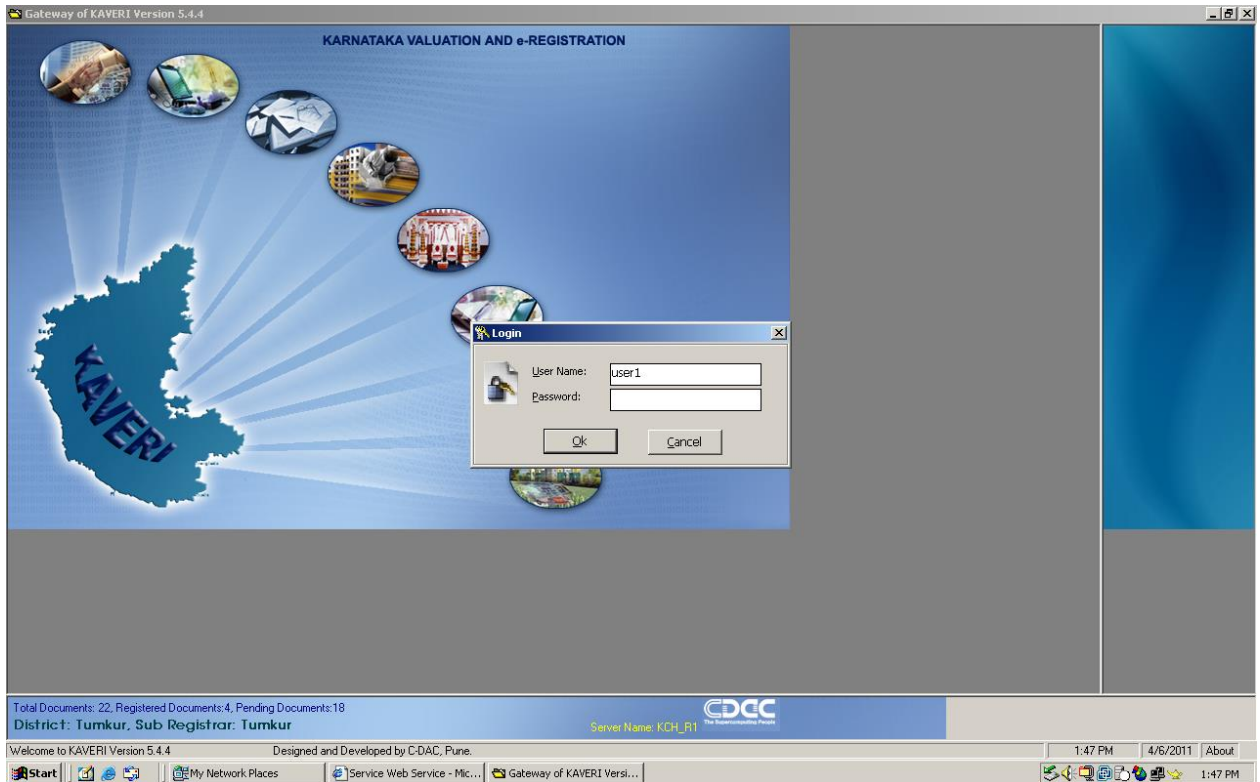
Gateway of KAVERI Version 5.4.4

KARNATAKA VALUATION AND e-REGISTRATION

KAVERI

Login

User Name: user1

Password:

Ok

Cancel

Total Documents: 22, Registered Documents:4, Pending Documents:18

District: Tumkur, Sub Registrar: Tumkur

Server Name: KCH_R1

CDAC

Welcome to KAVERI Version 5.4.4

Designed and Developed by C-DAC, Pune.

1:47 PM

4/6/2011

About

Start

My Network Places

Service Web Service - Mic...

Gateway of KAVERI Versi...

1:47 PM